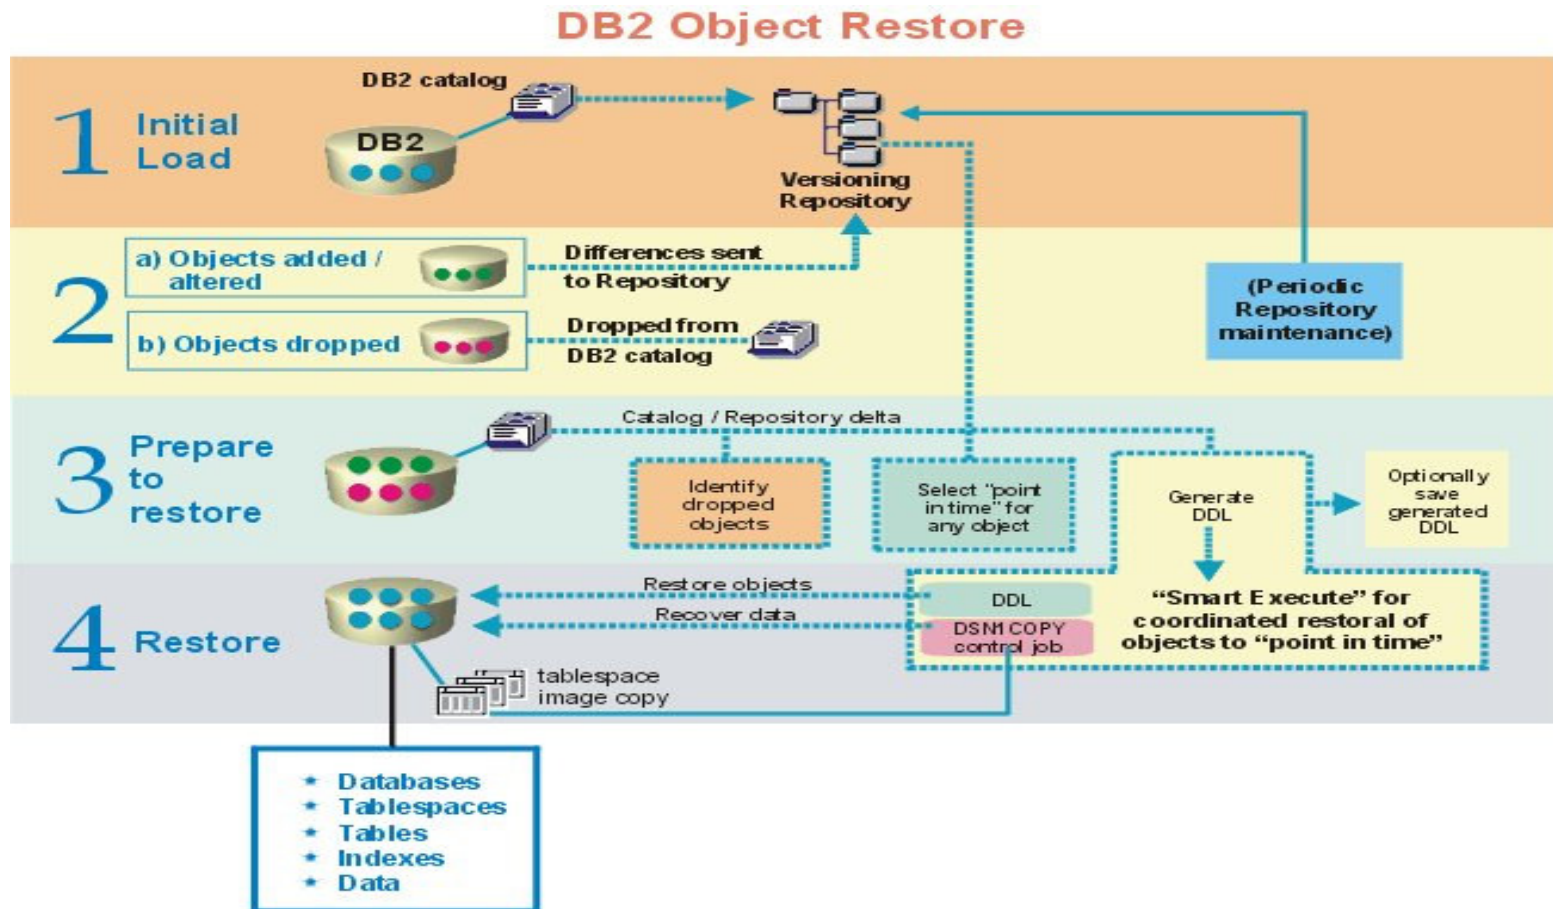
DB2 Object Restore

1 Initial Load

DB2 catalog

DB2

Versioning Repository

2

a) Objects added / altered

Differences sent to Repository

b) Objects dropped

Dropped from DB2 catalog

(Periodic Repository maintenance)

3 Prepare to restore

Catalog / Repository delta

Identify dropped objects

Select "point in time" for any object

Generate DDL

Optionally save generated DDL

4 Restore

Restore objects

Recover data

DDL

DSN1COPY control job

"Smart Execute" for coordinated restoral of objects to "point in time"

tablespace image copy

* Databases
* Tablespaces
* Tables
* Indexes
* Data